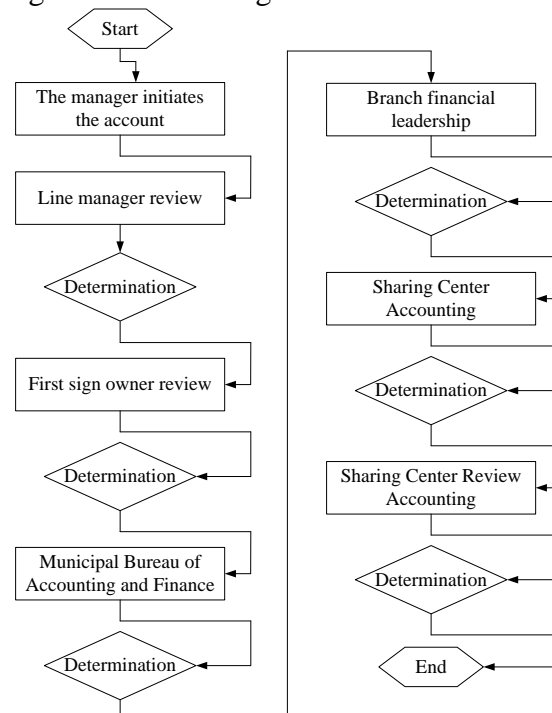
Start

The manager initiates the account

Line manager review

Determination

First sign owner review

Determination

Municipal Bureau of Accounting and Finance

Determination

Branch financial leadership

Determination

Sharing Center Accounting

Determination

Sharing Center Review Accounting

Determination

End